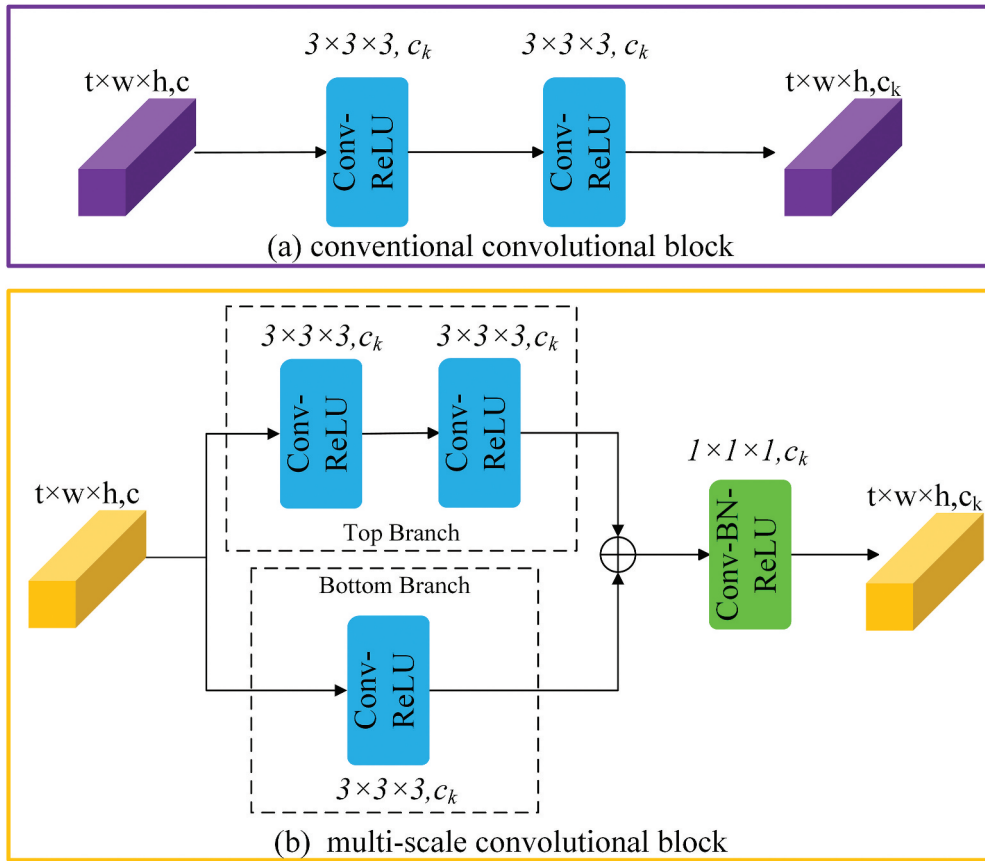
$t \times w \times h, c$

$3 \times 3 \times 3,\ c_k$

Conv-ReLU

$3 \times 3 \times 3,\ c_k$

Conv-ReLU

$t \times w \times h, c_k$

(a) conventional convolutional block

$3 \times 3 \times 3, c_k$

Conv-ReLU

$3 \times 3 \times 3, c_k$

Conv-ReLU

Top Branch

$t \times w \times h, c$

Bottom Branch

Conv-ReLU

$3 \times 3 \times 3, c_k$

$1 \times 1 \times 1, c_k$

Conv-BN-ReLU

$t \times w \times h, c_k$

(b) multi-scale convolutional block